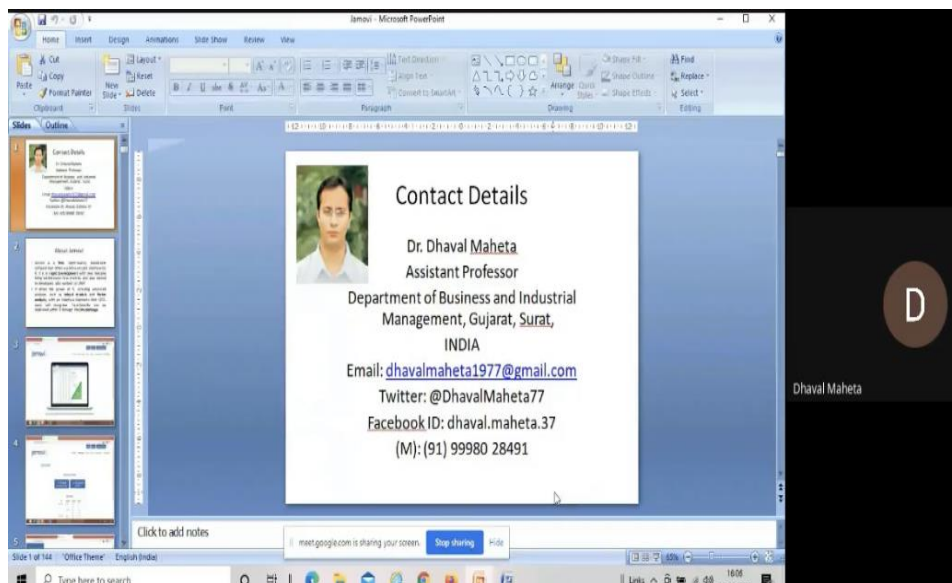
Jamovi - Microsoft PowerPoint

Home Insert Design Animations Slide Show Review View

Cut
Copy
Paste
Format Painter
Clipboard
New Slide
Layout
Reset
Delete
Slides
Font
Paragraph
Text Direction
Align Text
Convert to SmartArt
Arrange
Quick Styles
Shape Fill
Shape Outline
Shape Effects
Drawing
Find
Replace
Select
Editing

Slides Outline

Contact Details

Dr. Dhaval Maheta
Assistant Professor
Department of Business and Industrial Management, Gujarat, Surat, INDIA
Email: dhavalmaheta1977@gmail.com
Twitter: @DhavalMaheta77
Facebook ID: dhaval.maheta.37
(M): (91) 99980 28491

Click to add notes

meet.google.com is sharing your screen. Stop sharing Hide

Slide 1 of 144 "Office Theme" English (India)

D
Dhaval Maheta

Type here to search

Links
16:08